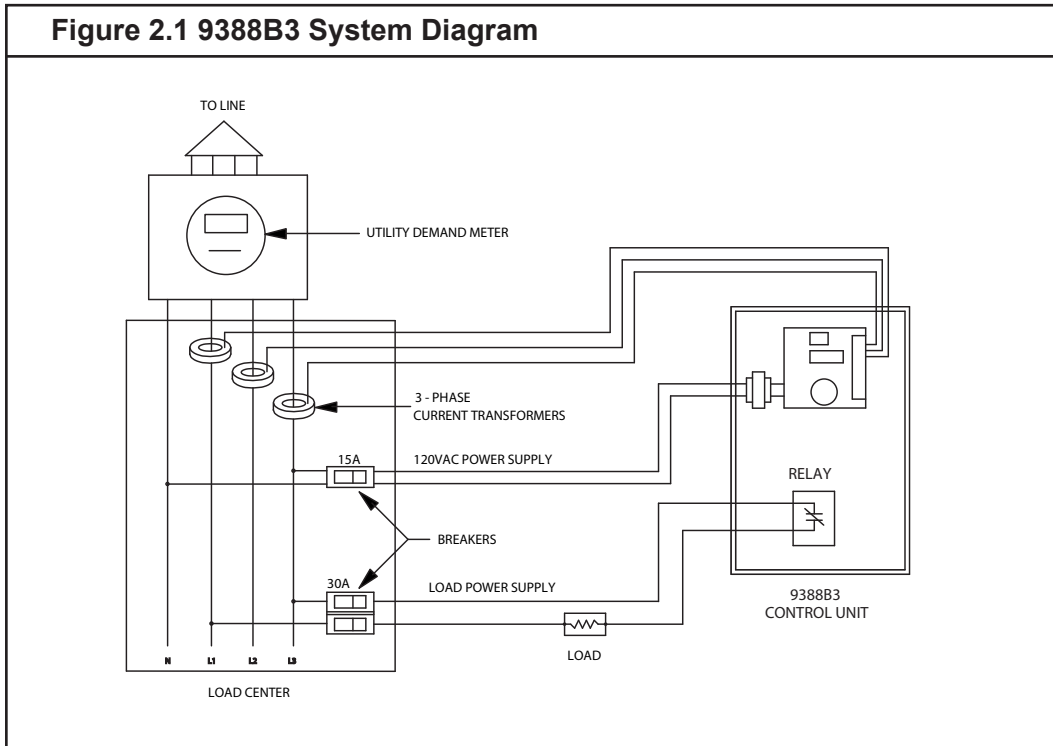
Figure 2.1 9388B3 System Diagram

TO LINE

UTILITY DEMAND METER

3 - PHASE
CURRENT TRANSFORMERS

15A

120VAC POWER SUPPLY

RELAY

BREAKERS

30A

LOAD POWER SUPPLY

9388B3
CONTROL UNIT

LOAD

N L1 L2 L3

LOAD CENTER